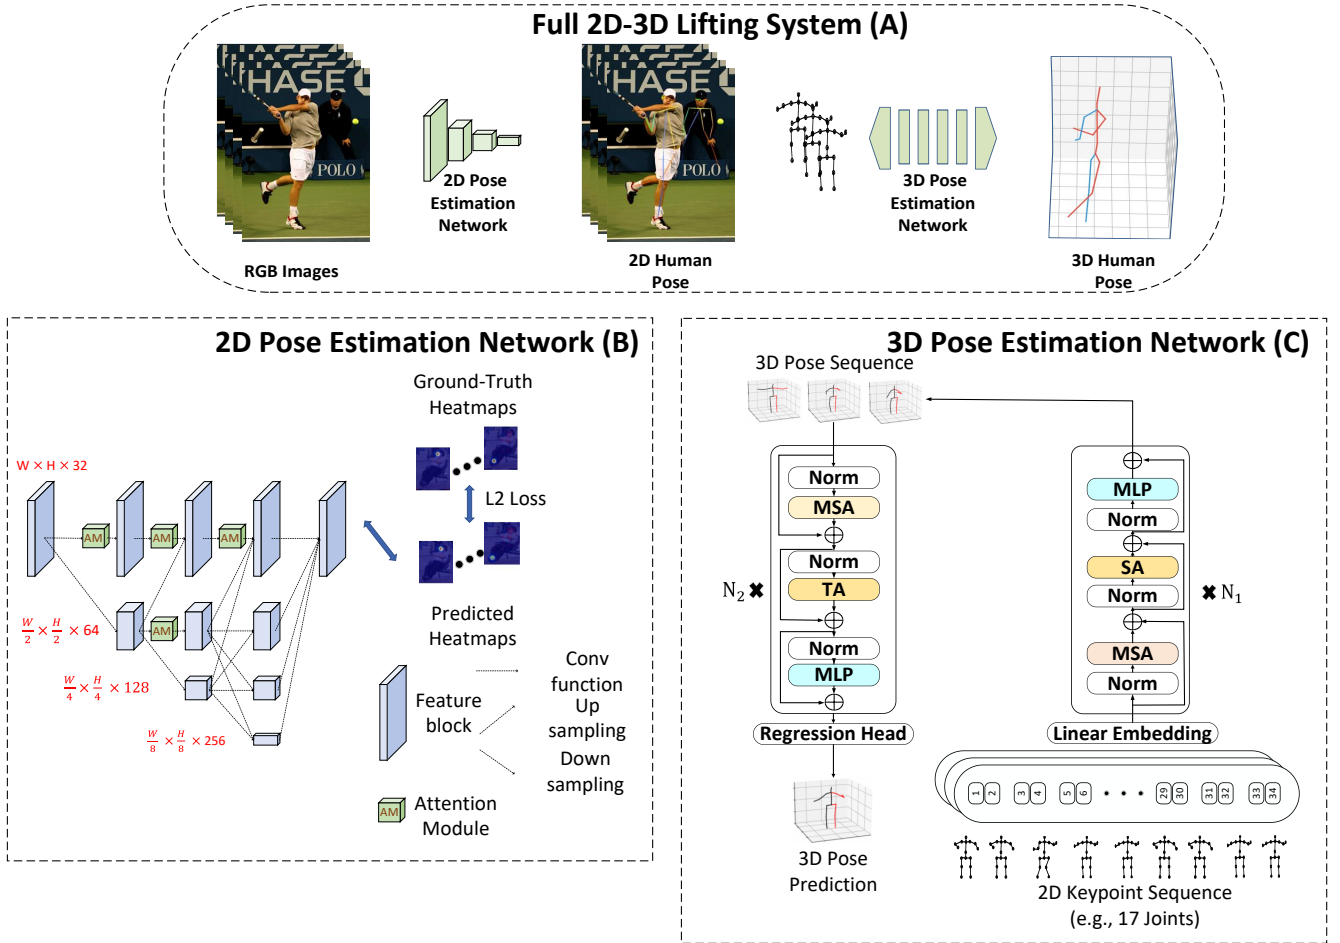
Full 2D-3D Lifting System (A)

HASE POLO

2D Pose Estimation Network

HASE POLO

3D Pose Estimation Network

RGB Images

2D Human Pose

3D Human Pose

2D Pose Estimation Network (B)

W × H × 32

AM AM AM AM

$\frac{W}{2} \times \frac{H}{2} \times 64$

$\frac{W}{4} \times \frac{H}{4} \times 128$

$\frac{W}{8} \times \frac{H}{8} \times 256$

Ground-Truth Heatmaps

L2 Loss

Predicted Heatmaps

Feature block

Conv function

Up sampling

Down sampling

AM Attention Module

3D Pose Estimation Network (C)

3D Pose Sequence

Norm
MSA
Norm
TA
Norm
MLP

$N_2$ ✖

Regression Head

3D Pose Prediction

MLP
Norm
SA
Norm
MSA
Norm

✖ $N_1$

Linear Embedding

1 2 3 4 5 6 • • • 29 30 31 32 33 34

2D Keypoint Sequence (e.g., 17 Joints)